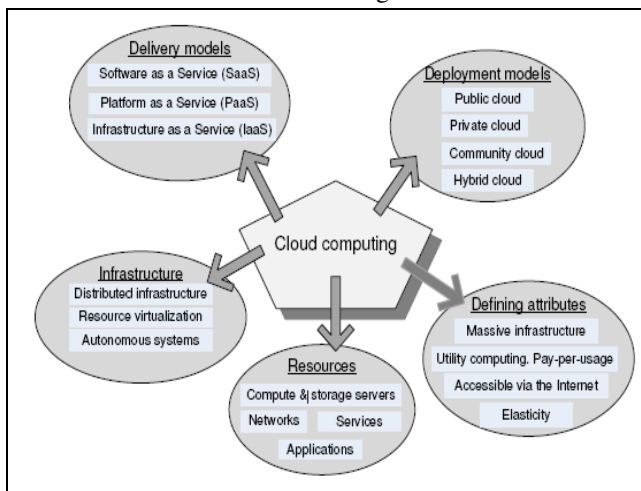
Delivery models
Software as a Service (SaaS)
Platform as a Service (PaaS)
Infrastructure as a Service (IaaS)

Deployment models
Public cloud
Private cloud
Community cloud
Hybrid cloud

Cloud computing

Infrastructure
Distributed infrastructure
Resource virtualization
Autonomous systems

Resources
Compute & storage servers
Networks
Services
Applications

Defining attributes
Massive infrastructure
Utility computing. Pay-per-usage
Accessible via the Internet
Elasticity